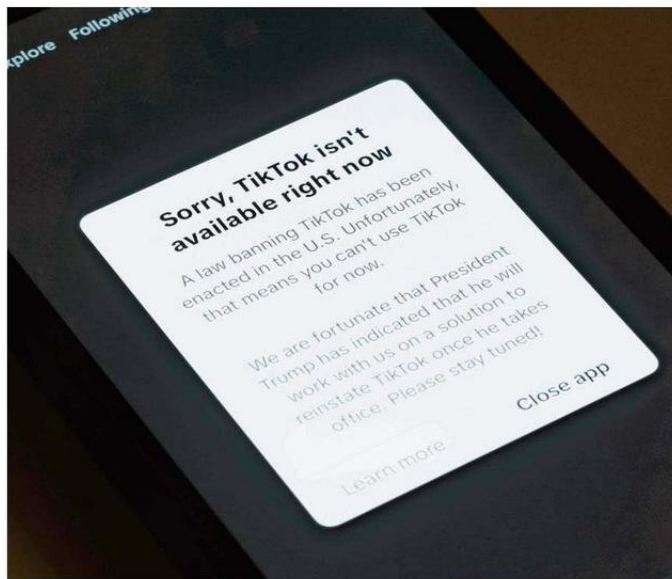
xplore Following

Sorry, TikTok isn't available right now

A law banning TikTok has been enacted in the U.S. Unfortunately, that means you can't use TikTok for now.

We are fortunate that President Trump has indicated that he will work with us on a solution to reinstate TikTok once he takes office. Please stay tuned!

Learn more

Close app